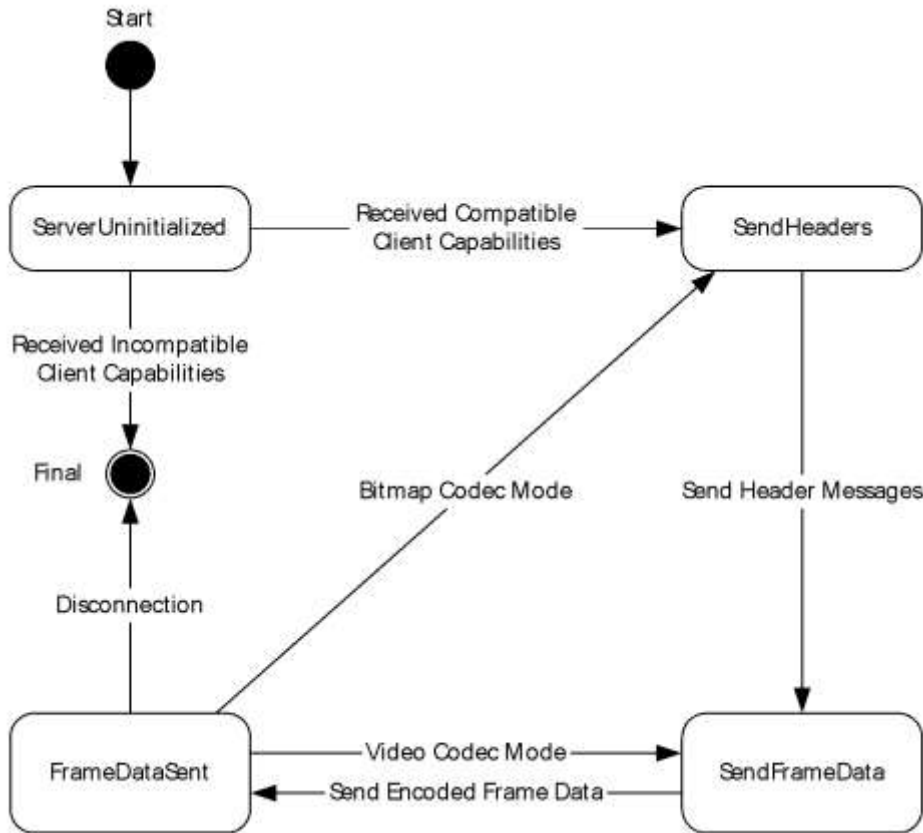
Start

ServerUninitialized

Received Compatible Client Capabilities

SendHeaders

Received Incompatible Client Capabilities

Final

Bitmap Codec Mode

Send Header Messages

Disconnection

FrameDataSent

Video Codec Mode

Send Encoded Frame Data

SendFrameData